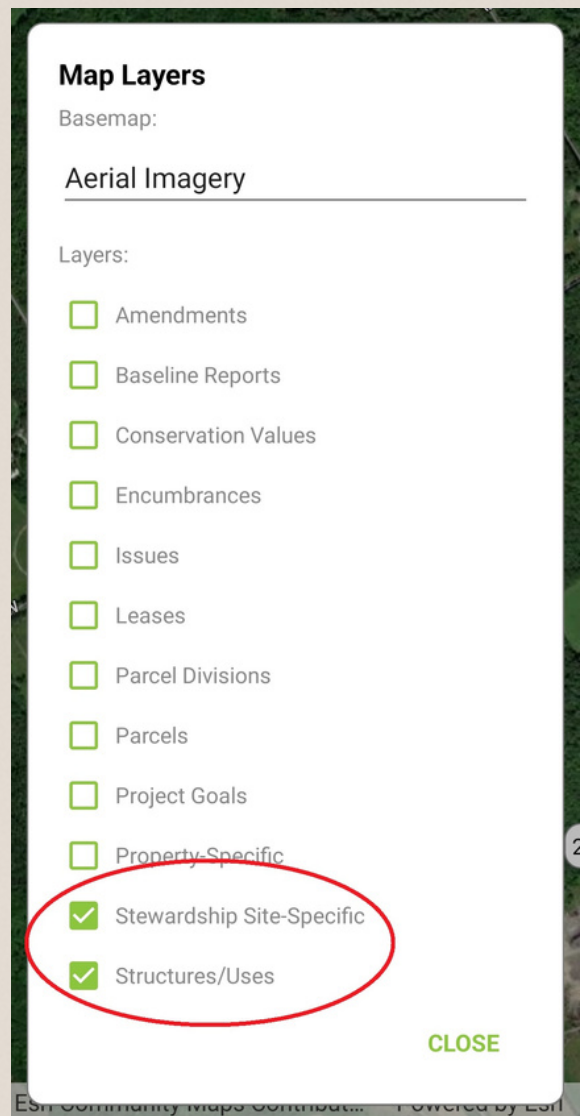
Map Layers
Basemap:

Aerial Imagery

Layers:

Amendments

Baseline Reports

Conservation Values

Encumbrances

Issues

Leases

Parcel Divisions

Parcels

Project Goals

Property-Specific

Stewardship Site-Specific

Structures/Uses

CLOSE

Esri Community Maps Contribut... Powered by Esri